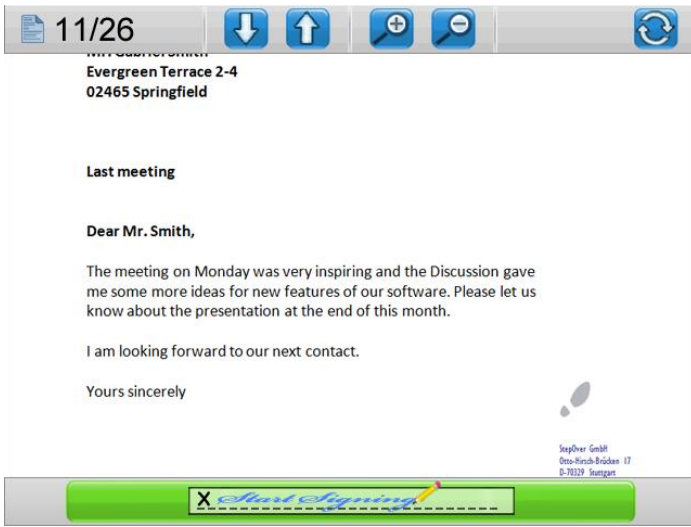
11/26

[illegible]
Evergreen Terrace 2-4
02465 Springfield

Last meeting

Dear Mr. Smith,

The meeting on Monday was very inspiring and the Discussion gave me some more ideas for new features of our software. Please let us know about the presentation at the end of this month.

I am looking forward to our next contact.

Yours sincerely

StepOver GmbH
Otto-Hirsch-Brücken 17
D-70329 Stuttgart

X Start Signing